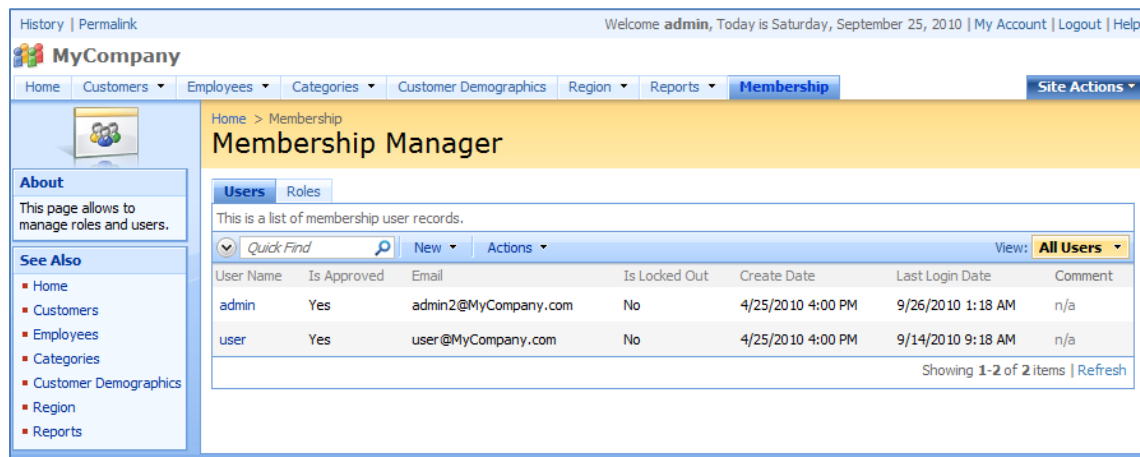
History | Permalink

Welcome **admin**, Today is Saturday, September 25, 2010 | My Account | Logout | Help

MyCompany

Home | Customers ▾ | Employees ▾ | Categories ▾ | Customer Demographics | Region ▾ | Reports ▾ | Membership

Site Actions ▾

Home > Membership

Membership Manager

About

This page allows to manage roles and users.

See Also

- Home
- Customers
- Employees
- Categories
- Customer Demographics
- Region
- Reports

Users | Roles

This is a list of membership user records.

Quick Find

New ▾

Actions ▾

View: All Users ▾

| User Name | Is Approved | Email | Is Locked Out | Create Date | Last Login Date | Comment |
|---|---|---|---|---|---|---|
| admin | Yes | admin2@MyCompany.com | No | 4/25/2010 4:00 PM | 9/26/2010 1:18 AM | n/a |
| user | Yes | user@MyCompany.com | No | 4/25/2010 4:00 PM | 9/14/2010 9:18 AM | n/a |

Showing **1-2** of **2** items | Refresh